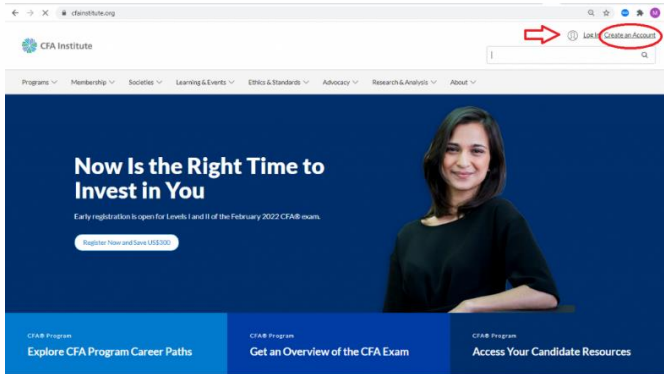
cfainstitute.org

CFA Institute

Log In Create an Account

Programs Membership Societies Learning & Events Ethics & Standards Advocacy Research & Analysis About

Now Is the Right Time to Invest in You

Early registration is open for Levels I and II of the February 2022 CFA® exam.

Register Now and Save US$300

CFA® Program
Explore CFA Program Career Paths

CFA® Program
Get an Overview of the CFA Exam

CFA® Program
Access Your Candidate Resources